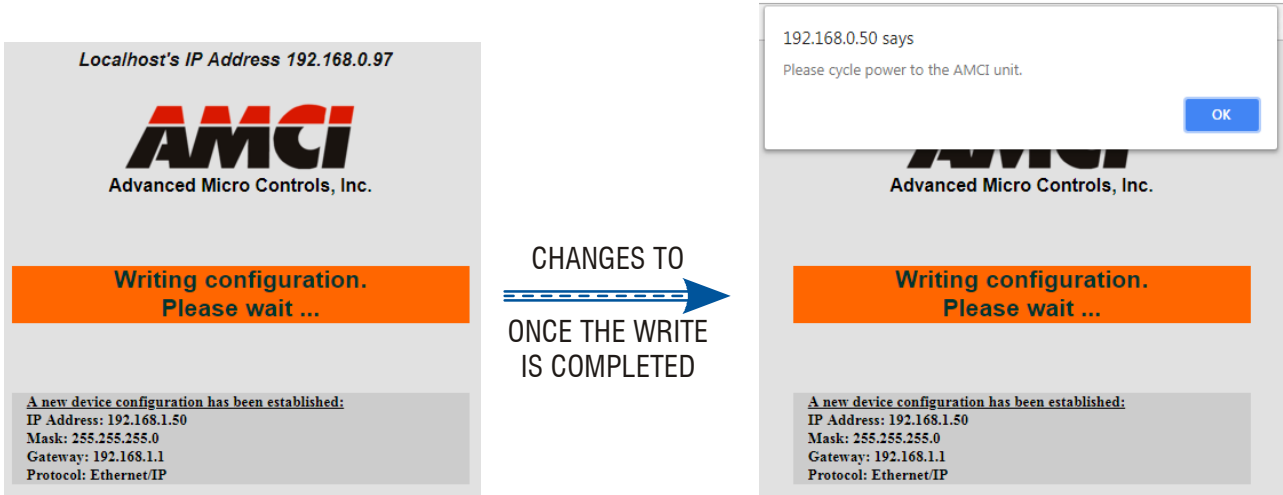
Localhost's IP Address 192.168.0.97

AMCI

Advanced Micro Controls, Inc.

Writing configuration.
Please wait ...

A new device configuration has been established:
IP Address: 192.168.1.50
Mask: 255.255.255.0
Gateway: 192.168.1.1
Protocol: Ethernet/IP

CHANGES TO

ONCE THE WRITE IS COMPLETED

192.168.0.50 says
Please cycle power to the AMCI unit.
OK

Advanced Micro Controls, Inc.

Writing configuration.
Please wait ...

A new device configuration has been established:
IP Address: 192.168.1.50
Mask: 255.255.255.0
Gateway: 192.168.1.1
Protocol: Ethernet/IP